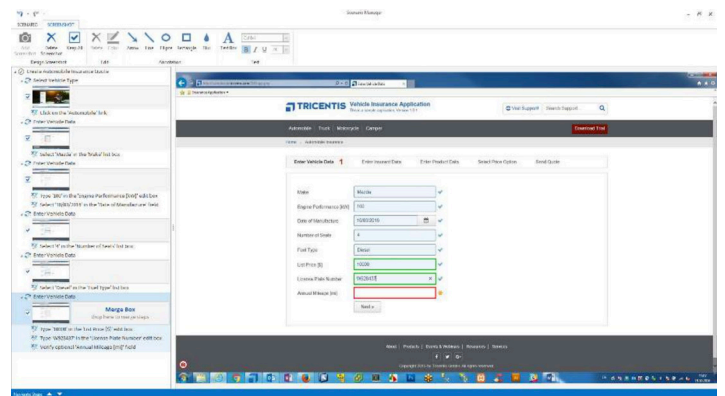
Scenario Manager

SCENARIO SCREENSHOT

Edit Delete Keep All Items Copy Arrow Line Shape Rectangle Blur Text Box

Design Screenshot Edit Annotation Text

Create a Automobile Insurance Quote

Select Vehicle Type

Click on the 'Automobile' link

Enter Vehicle Data

Select 'Mazda' in the 'Make' list box

Enter Vehicle Data

Type '180' in the 'Engine Performance [kW]' edit box

Select '10/03/2016' in the 'Date of Manufacture' field

Enter Vehicle Data

Select '4' in the 'Number of Seats' list box

Enter Vehicle Data

Select 'Diesel' in the 'Fuel Type' list box

Enter Vehicle Data

Merge Box

Type '18000' in the 'List Price [$]' edit box

Type 'W925437' in the 'License Plate Number' edit box

Verify optional 'Annual Mileage [mi]' field

TRICENTIS Vehicle Insurance Application

Visit Support Search Support

Automobile Truck Motorcycle Camper

Download Trial

Home Automobile Insurance

Enter Vehicle Data 1 Enter Insurant Data Enter Product Data Select Price Option Send Quote

Make Mazda

Engine Performance [kW] 180

Date of Manufacture 10/03/2016

Number of Seats 4

Fuel Type Diesel

List Price [$] 18000

License Plate Number W925437

Annual Mileage [mi]

Next »

About | Products | Events & Webinars | Resources | Services